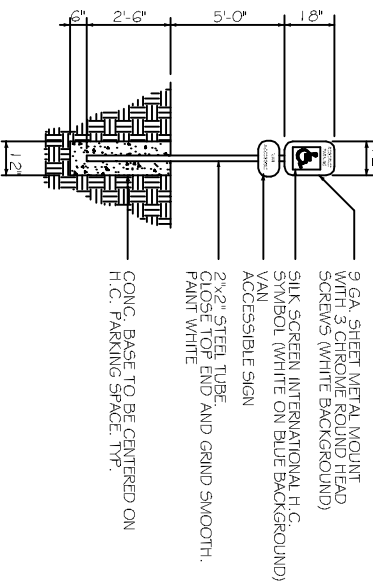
6"

2'-6"

5'-0"

1'8"

1'2"

9 GA. SHEET METAL MOUNT WITH 3 CHROME ROUND HEAD SCREWS (WHITE BACKGROUND)

SILK SCREEN INTERNATIONAL H.C. SYMBOL (WHITE ON BLUE BACKGROUND)

VAN ACCESSIBLE SIGN

2"x2" STEEL TUBE. CLOSE TOP END AND GRIND SMOOTH. PAINT WHITE

CONC. BASE TO BE CENTERED ON H.C. PARKING SPACE. TYP.